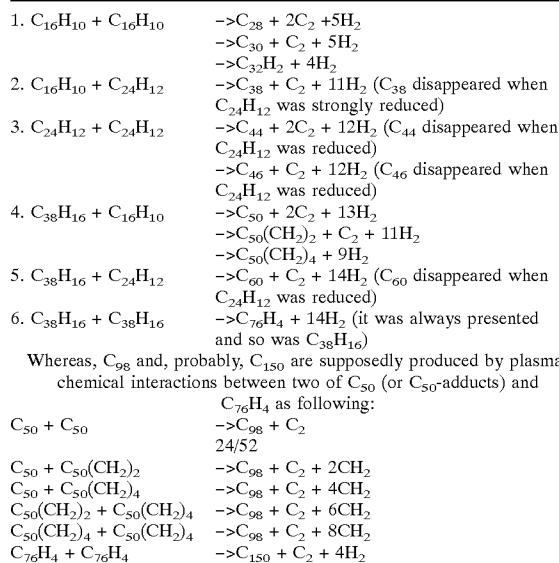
1. $C_{16}H_{10} + C_{16}H_{10}$ $\rightarrow C_{28} + 2C_2 + 5H_2$
$\rightarrow C_{30} + C_2 + 5H_2$
$\rightarrow C_{32}H_2 + 4H_2$
2. $C_{16}H_{10} + C_{24}H_{12}$ $\rightarrow C_{38} + C_2 + 11H_2$ ($C_{38}$ disappeared when $C_{24}H_{12}$ was strongly reduced)
3. $C_{24}H_{12} + C_{24}H_{12}$ $\rightarrow C_{44} + 2C_2 + 12H_2$ ($C_{44}$ disappeared when $C_{24}H_{12}$ was reduced)
$\rightarrow C_{46} + C_2 + 12H_2$ ($C_{46}$ disappeared when $C_{24}H_{12}$ was reduced)
4. $C_{38}H_{16} + C_{16}H_{10}$ $\rightarrow C_{50} + 2C_2 + 13H_2$
$\rightarrow C_{50}(CH_2)_2 + C_2 + 11H_2$
$\rightarrow C_{50}(CH_2)_4 + 9H_2$
5. $C_{38}H_{16} + C_{24}H_{12}$ $\rightarrow C_{60} + C_2 + 14H_2$ ($C_{60}$ disappeared when $C_{24}H_{12}$ was reduced)
6. $C_{38}H_{16} + C_{38}H_{16}$ $\rightarrow C_{76}H_4 + 14H_2$ (it was always presented and so was $C_{38}H_{16}$)

Whereas, $C_{98}$ and, probably, $C_{150}$ are supposedly produced by plasma chemical interactions between two of $C_{50}$ (or $C_{50}$-adducts) and $C_{76}H_4$ as following:

$C_{50} + C_{50}$ $\rightarrow C_{98} + C_2$
24/52
$C_{50} + C_{50}(CH_2)_2$ $\rightarrow C_{98} + C_2 + 2CH_2$
$C_{50} + C_{50}(CH_2)_4$ $\rightarrow C_{98} + C_2 + 4CH_2$
$C_{50}(CH_2)_2 + C_{50}(CH_2)_4$ $\rightarrow C_{98} + C_2 + 6CH_2$
$C_{50}(CH_2)_4 + C_{50}(CH_2)_4$ $\rightarrow C_{98} + C_2 + 8CH_2$
$C_{76}H_4 + C_{76}H_4$ $\rightarrow C_{150} + C_2 + 4H_2$